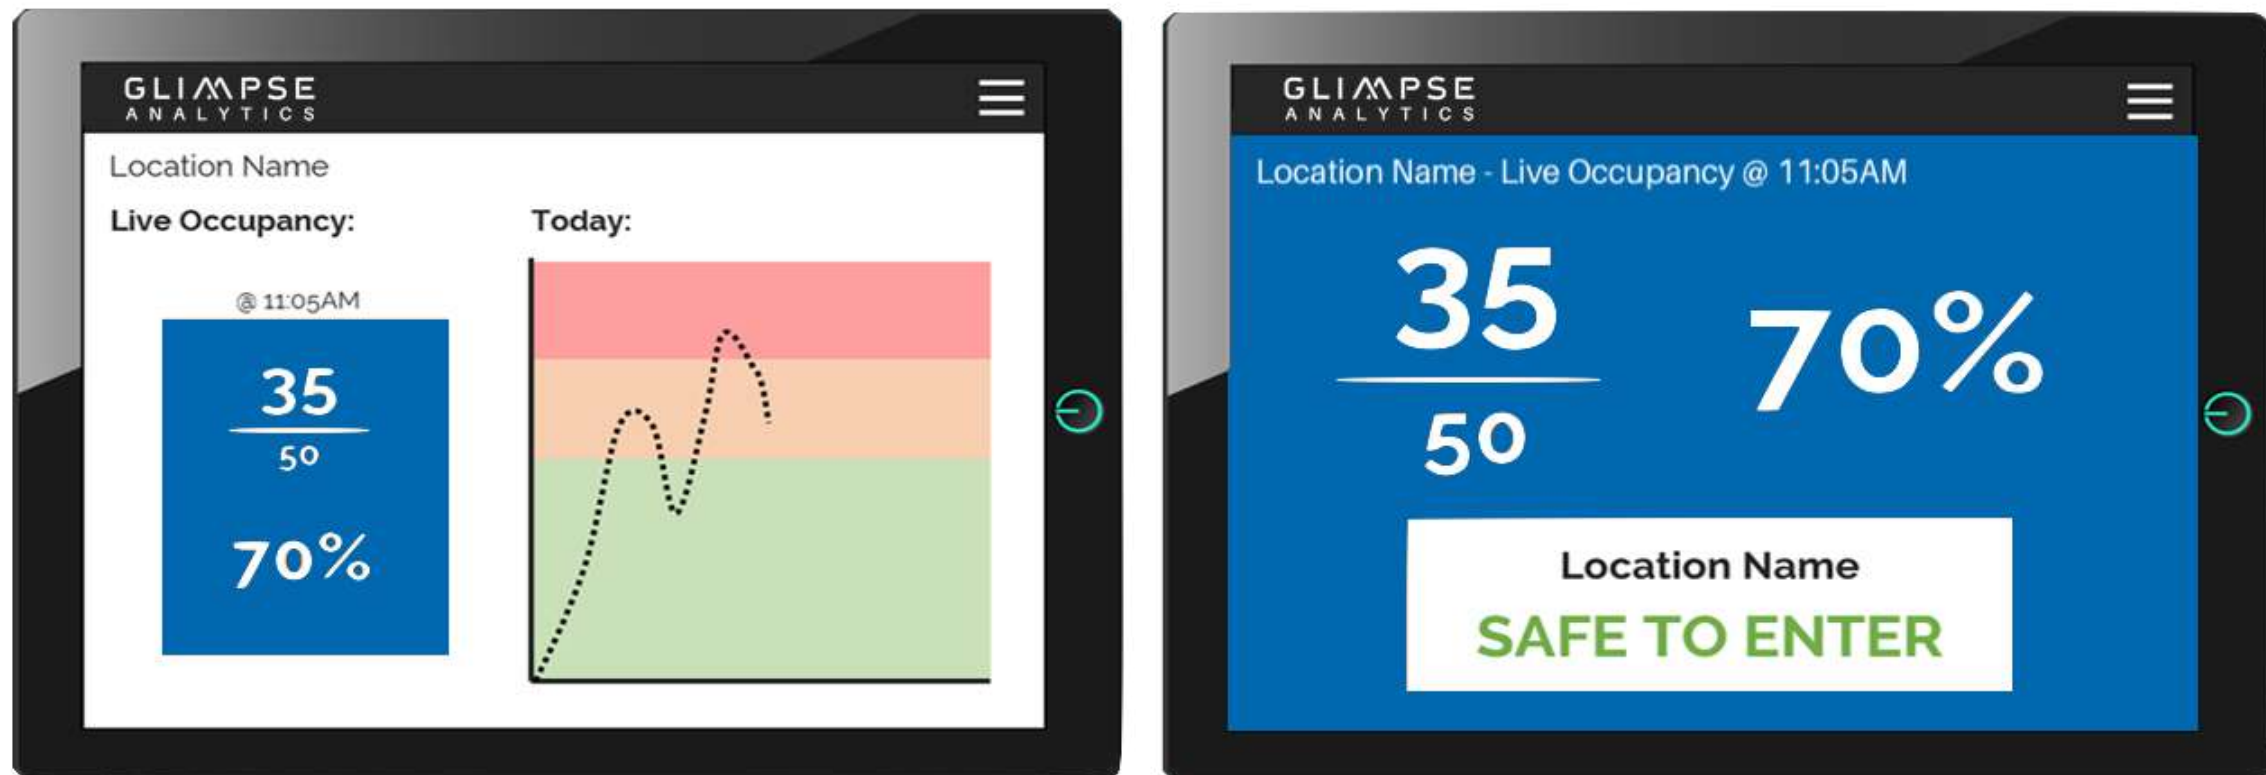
GLIMPSE
ANALYTICS

Location Name

Live Occupancy:

Today:

@ 11:05AM

$\frac{35}{50}$

70%

GLIMPSE
ANALYTICS

Location Name - Live Occupancy @ 11:05AM

$\frac{35}{50}$

70%

Location Name

SAFE TO ENTER